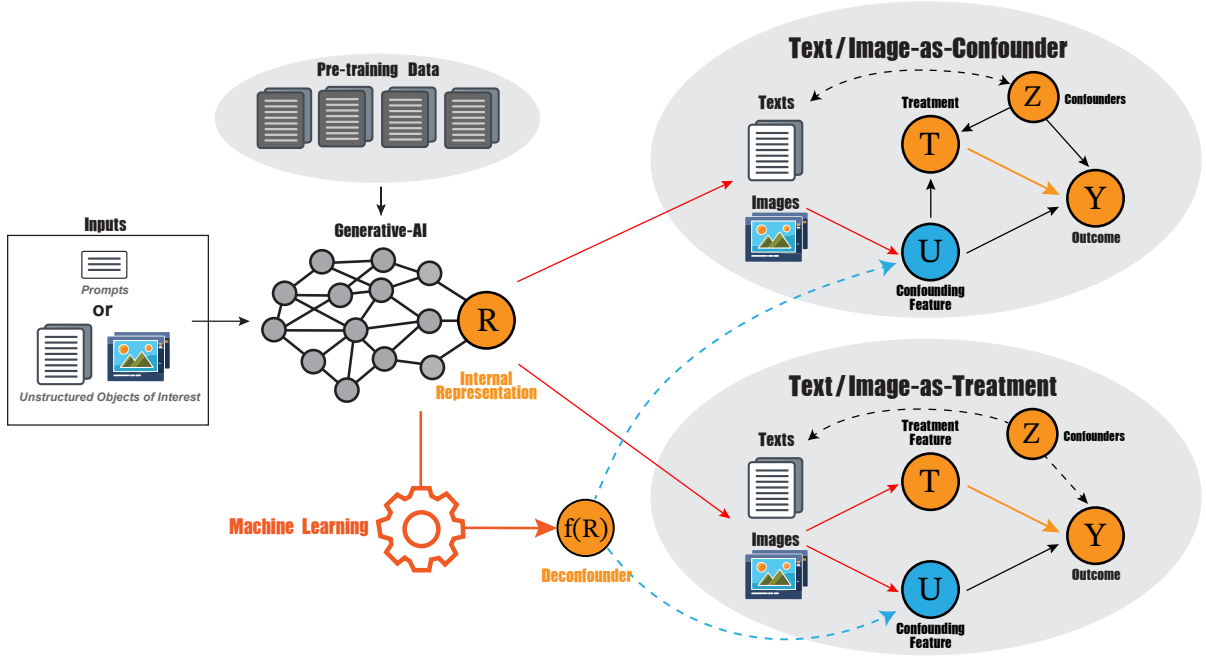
Pre-training Data

Inputs

Prompts

or

Unstructured Objects of Interest

Generative-AI

R

Internal Representation

Machine Learning

f(R)

Deconfounder

Text / Image-as-Confounder

Texts

Treatment

T

Z

Confounders

Images

Y

U

Outcome

Confounding Feature

Text / Image-as-Treatment

Texts

Treatment Feature

T

Z

Confounders

Images

Y

U

Outcome

Confounding Feature